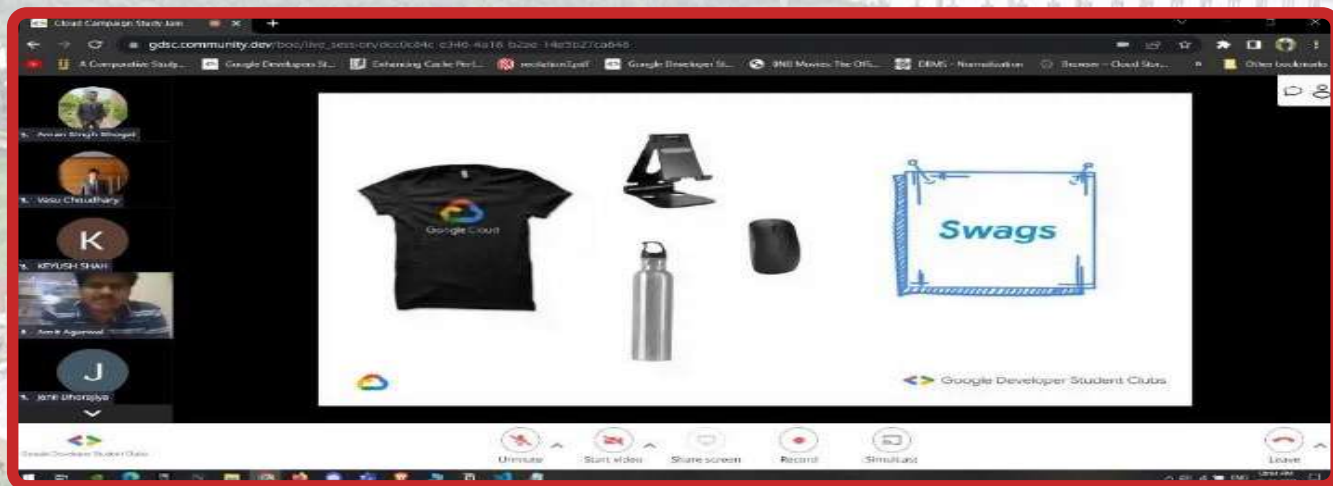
Cloud Campaign Study Jam

gdsc.community.dev/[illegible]

A Comparative Study... Google Developers St... Enhancing Cache Perf... Google Developer St... DBMS - Normalization Other bookmarks

Aman Singh Bhogal

Vasu Chaudhary

K

KEYUSH SHAH

Amit Agarwal

J

Jenil Dhorajiya

Google Cloud

Swags

Google Developer Student Clubs

Google Developer Student Clubs

Unmute Start video Share screen Record Simulcast Leave